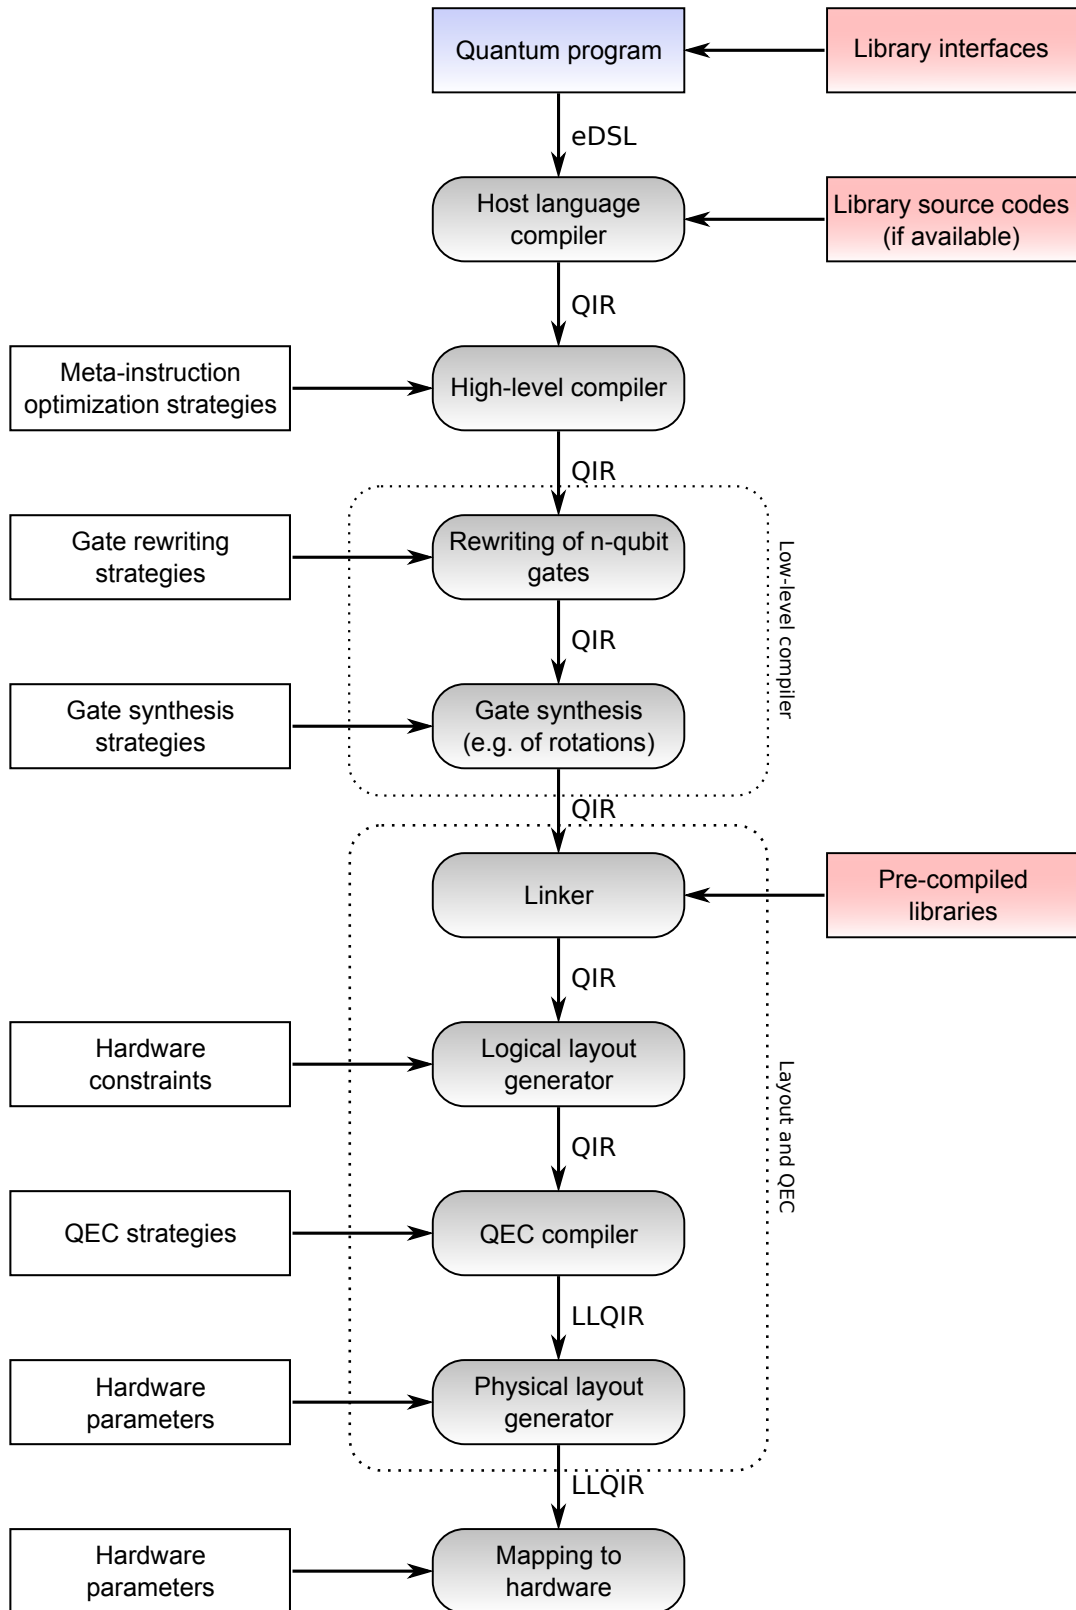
Quantum program

Library interfaces

eDSL

Host language compiler

Library source codes (if available)

QIR

Meta-instruction optimization strategies

High-level compiler

QIR

Gate rewriting strategies

Rewriting of n-qubit gates

Low-level compiler

QIR

Gate synthesis strategies

Gate synthesis (e.g. of rotations)

QIR

Linker

Pre-compiled libraries

QIR

Hardware constraints

Logical layout generator

Layout and QEC

QIR

QEC strategies

QEC compiler

LLQIR

Hardware parameters

Physical layout generator

LLQIR

Hardware parameters

Mapping to hardware